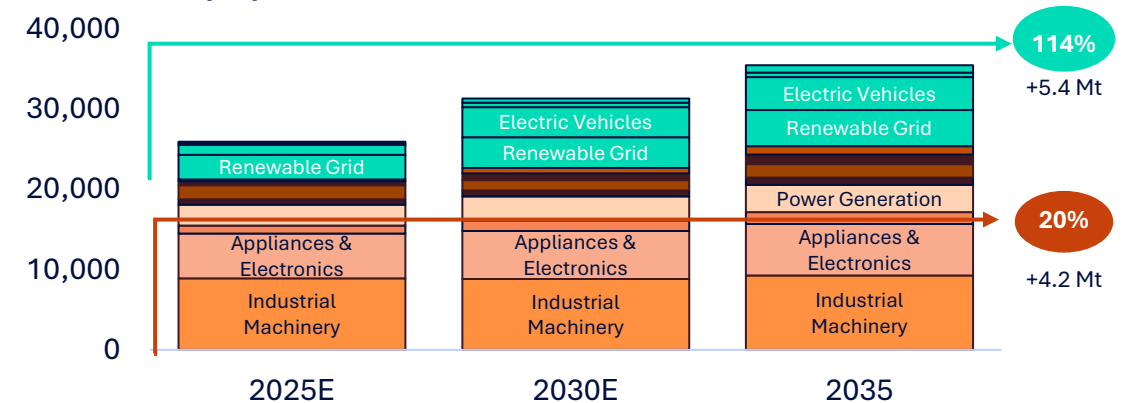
40,000
30,000
20,000
10,000
0

114%
+5.4 Mt

20%
+4.2 Mt

Renewable Grid
Appliances & Electronics
Industrial Machinery

Electric Vehicles
Renewable Grid
Appliances & Electronics
Industrial Machinery

Electric Vehicles
Renewable Grid
Power Generation
Appliances & Electronics
Industrial Machinery

2025E
2030E
2035